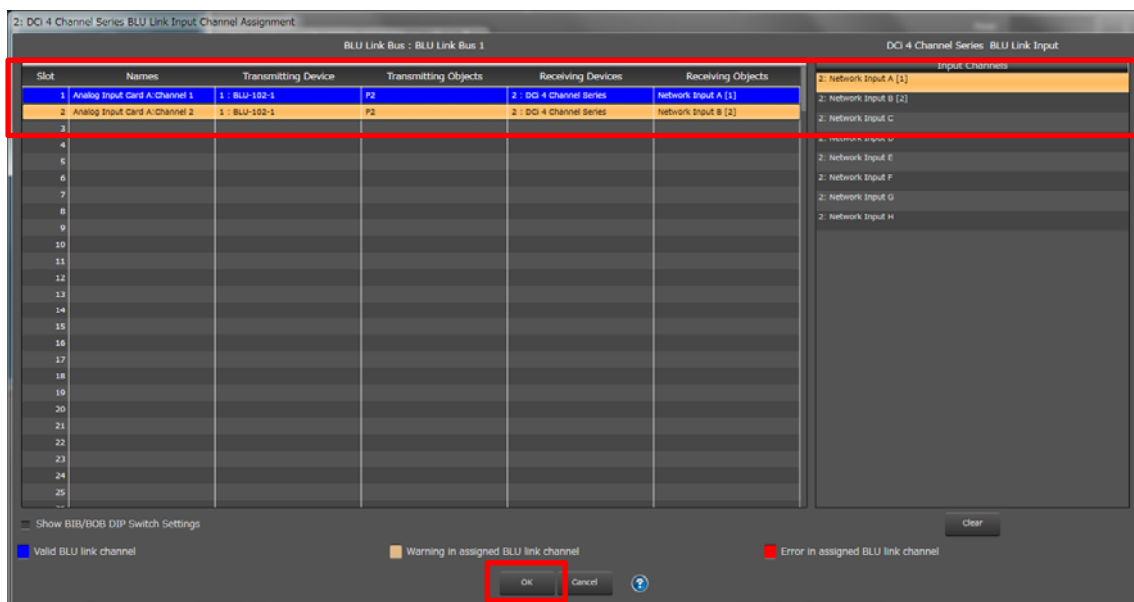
2: DCi 4 Channel Series BLU Link Input Channel Assignment

BLU Link Bus : BLU Link Bus 1

DCi 4 Channel Series BLU Link Input

| Slot | Names | Transmitting Device | Transmitting Objects | Receiving Devices | Receiving Objects |
|---|---|---|---|---|---|
| 1 | Analog Input Card A:Channel 1 | 1 : BLU-102-1 | P2 | 2 : DCi 4 Channel Series | Network Input A [1] |
| 2 | Analog Input Card A:Channel 2 | 1 : BLU-102-1 | P2 | 2 : DCi 4 Channel Series | Network Input B [2] |
| 3 | | | | | |
| 4 | | | | | |
| 5 | | | | | |
| 6 | | | | | |
| 7 | | | | | |
| 8 | | | | | |
| 9 | | | | | |
| 10 | | | | | |
| 11 | | | | | |
| 12 | | | | | |
| 13 | | | | | |
| 14 | | | | | |
| 15 | | | | | |
| 16 | | | | | |
| 17 | | | | | |
| 18 | | | | | |
| 19 | | | | | |
| 20 | | | | | |
| 21 | | | | | |
| 22 | | | | | |
| 23 | | | | | |
| 24 | | | | | |
| 25 | | | | | |

Input Channels
2: Network Input A [1]
2: Network Input B [2]
2: Network Input C
2: Network Input D
2: Network Input E
2: Network Input F
2: Network Input G
2: Network Input H

Clear

Show BIB/BOB DIP Switch Settings

Valid BLU link channel
Warning in assigned BLU link channel
Error in assigned BLU link channel

OK
Cancel
?